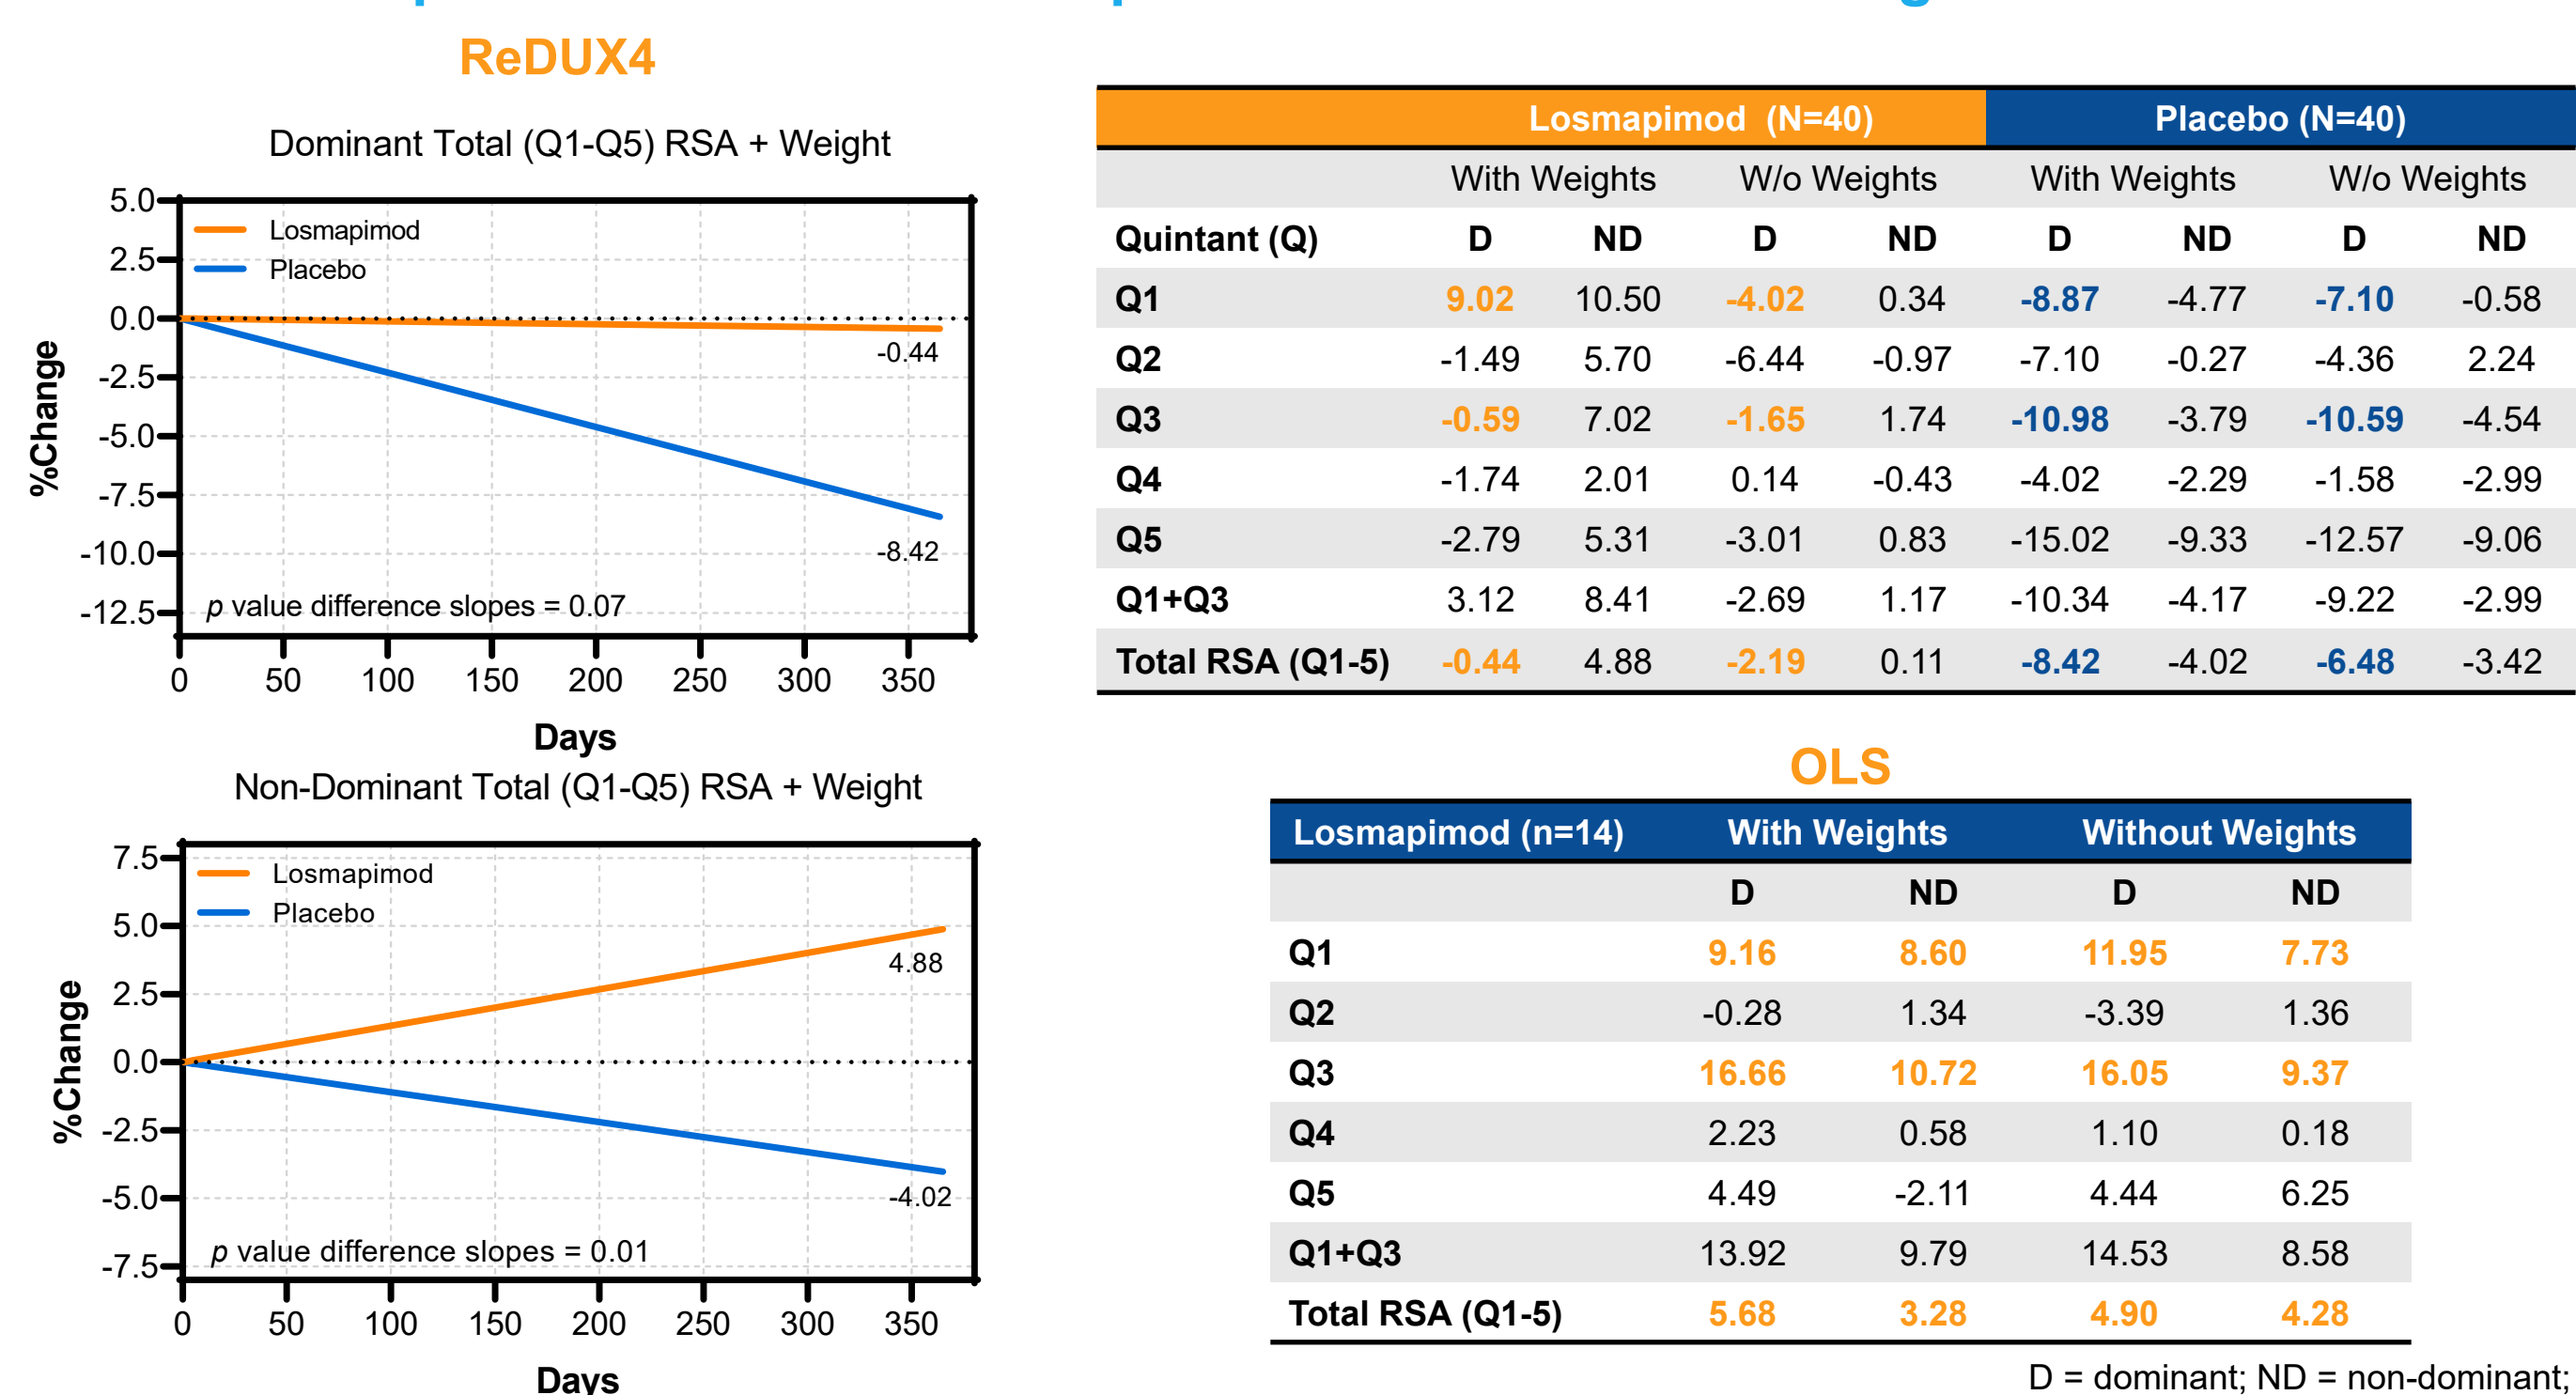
ReDUX4

Dominant Total (Q1-Q5) RSA + Weight

Losmapimod
Placebo

%Change

5.0
2.5
0.0
-2.5
-5.0
-7.5
-10.0
-12.5

-0.44
-8.42

$p$ value difference slopes = 0.07

0 50 100 150 200 250 300 350

Days

Non-Dominant Total (Q1-Q5) RSA + Weight

Losmapimod
Placebo

%Change

7.5
5.0
2.5
0.0
-2.5
-5.0
-7.5

4.88
-4.02

$p$ value difference slopes = 0.01

0 50 100 150 200 250 300 350

Days

| | Losmapimod (N=40) | | | | Placebo (N=40) | | | |
|---|---|---|---|---|---|---|---|---|
| | With Weights | | W/o Weights | | With Weights | | W/o Weights | |
| Quintant (Q) | D | ND | D | ND | D | ND | D | ND |
| Q1 | 9.02 | 10.50 | -4.02 | 0.34 | -8.87 | -4.77 | -7.10 | -0.58 |
| Q2 | -1.49 | 5.70 | -6.44 | -0.97 | -7.10 | -0.27 | -4.36 | 2.24 |
| Q3 | -0.59 | 7.02 | -1.65 | 1.74 | -10.98 | -3.79 | -10.59 | -4.54 |
| Q4 | -1.74 | 2.01 | 0.14 | -0.43 | -4.02 | -2.29 | -1.58 | -2.99 |
| Q5 | -2.79 | 5.31 | -3.01 | 0.83 | -15.02 | -9.33 | -12.57 | -9.06 |
| Q1+Q3 | 3.12 | 8.41 | -2.69 | 1.17 | -10.34 | -4.17 | -9.22 | -2.99 |
| Total RSA (Q1-5) | -0.44 | 4.88 | -2.19 | 0.11 | -8.42 | -4.02 | -6.48 | -3.42 |

OLS

| Losmapimod (n=14) | With Weights | | Without Weights | |
|---|---|---|---|---|
| | D | ND | D | ND |
| Q1 | 9.16 | 8.60 | 11.95 | 7.73 |
| Q2 | -0.28 | 1.34 | -3.39 | 1.36 |
| Q3 | 16.66 | 10.72 | 16.05 | 9.37 |
| Q4 | 2.23 | 0.58 | 1.10 | 0.18 |
| Q5 | 4.49 | -2.11 | 4.44 | 6.25 |
| Q1+Q3 | 13.92 | 9.79 | 14.53 | 8.58 |
| Total RSA (Q1-5) | 5.68 | 3.28 | 4.90 | 4.28 |

D = dominant; ND = non-dominant;